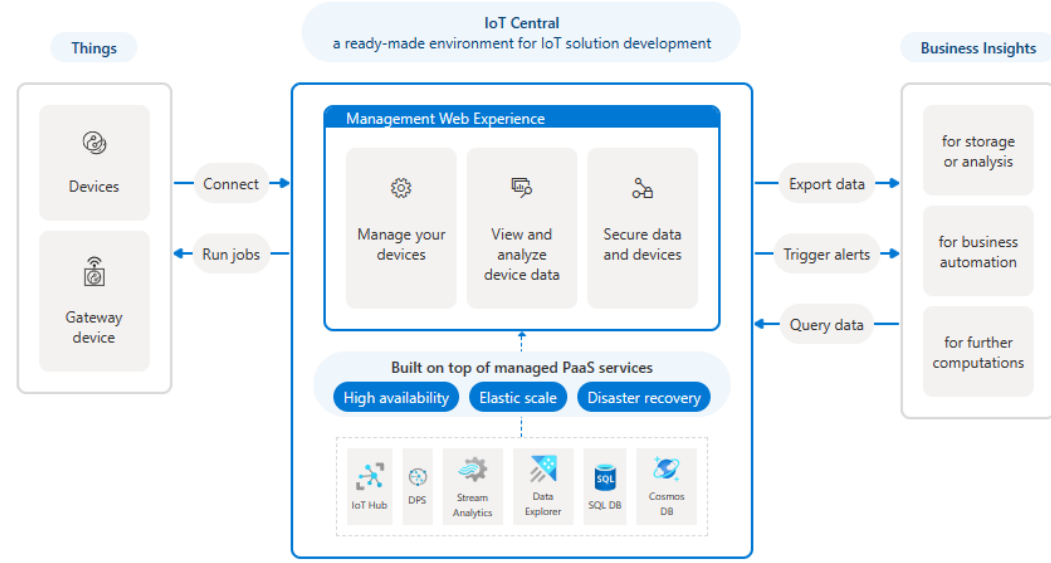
Things

Devices

Gateway device

Connect

Run jobs

IoT Central
a ready-made environment for IoT solution development

Management Web Experience

Manage your devices

View and analyze device data

Secure data and devices

Built on top of managed PaaS services

High availability

Elastic scale

Disaster recovery

IoT Hub

DPS

Stream Analytics

Data Explorer

SQL

SQL DB

Cosmos DB

Export data

Trigger alerts

Query data

Business Insights

for storage or analysis

for business automation

for further computations